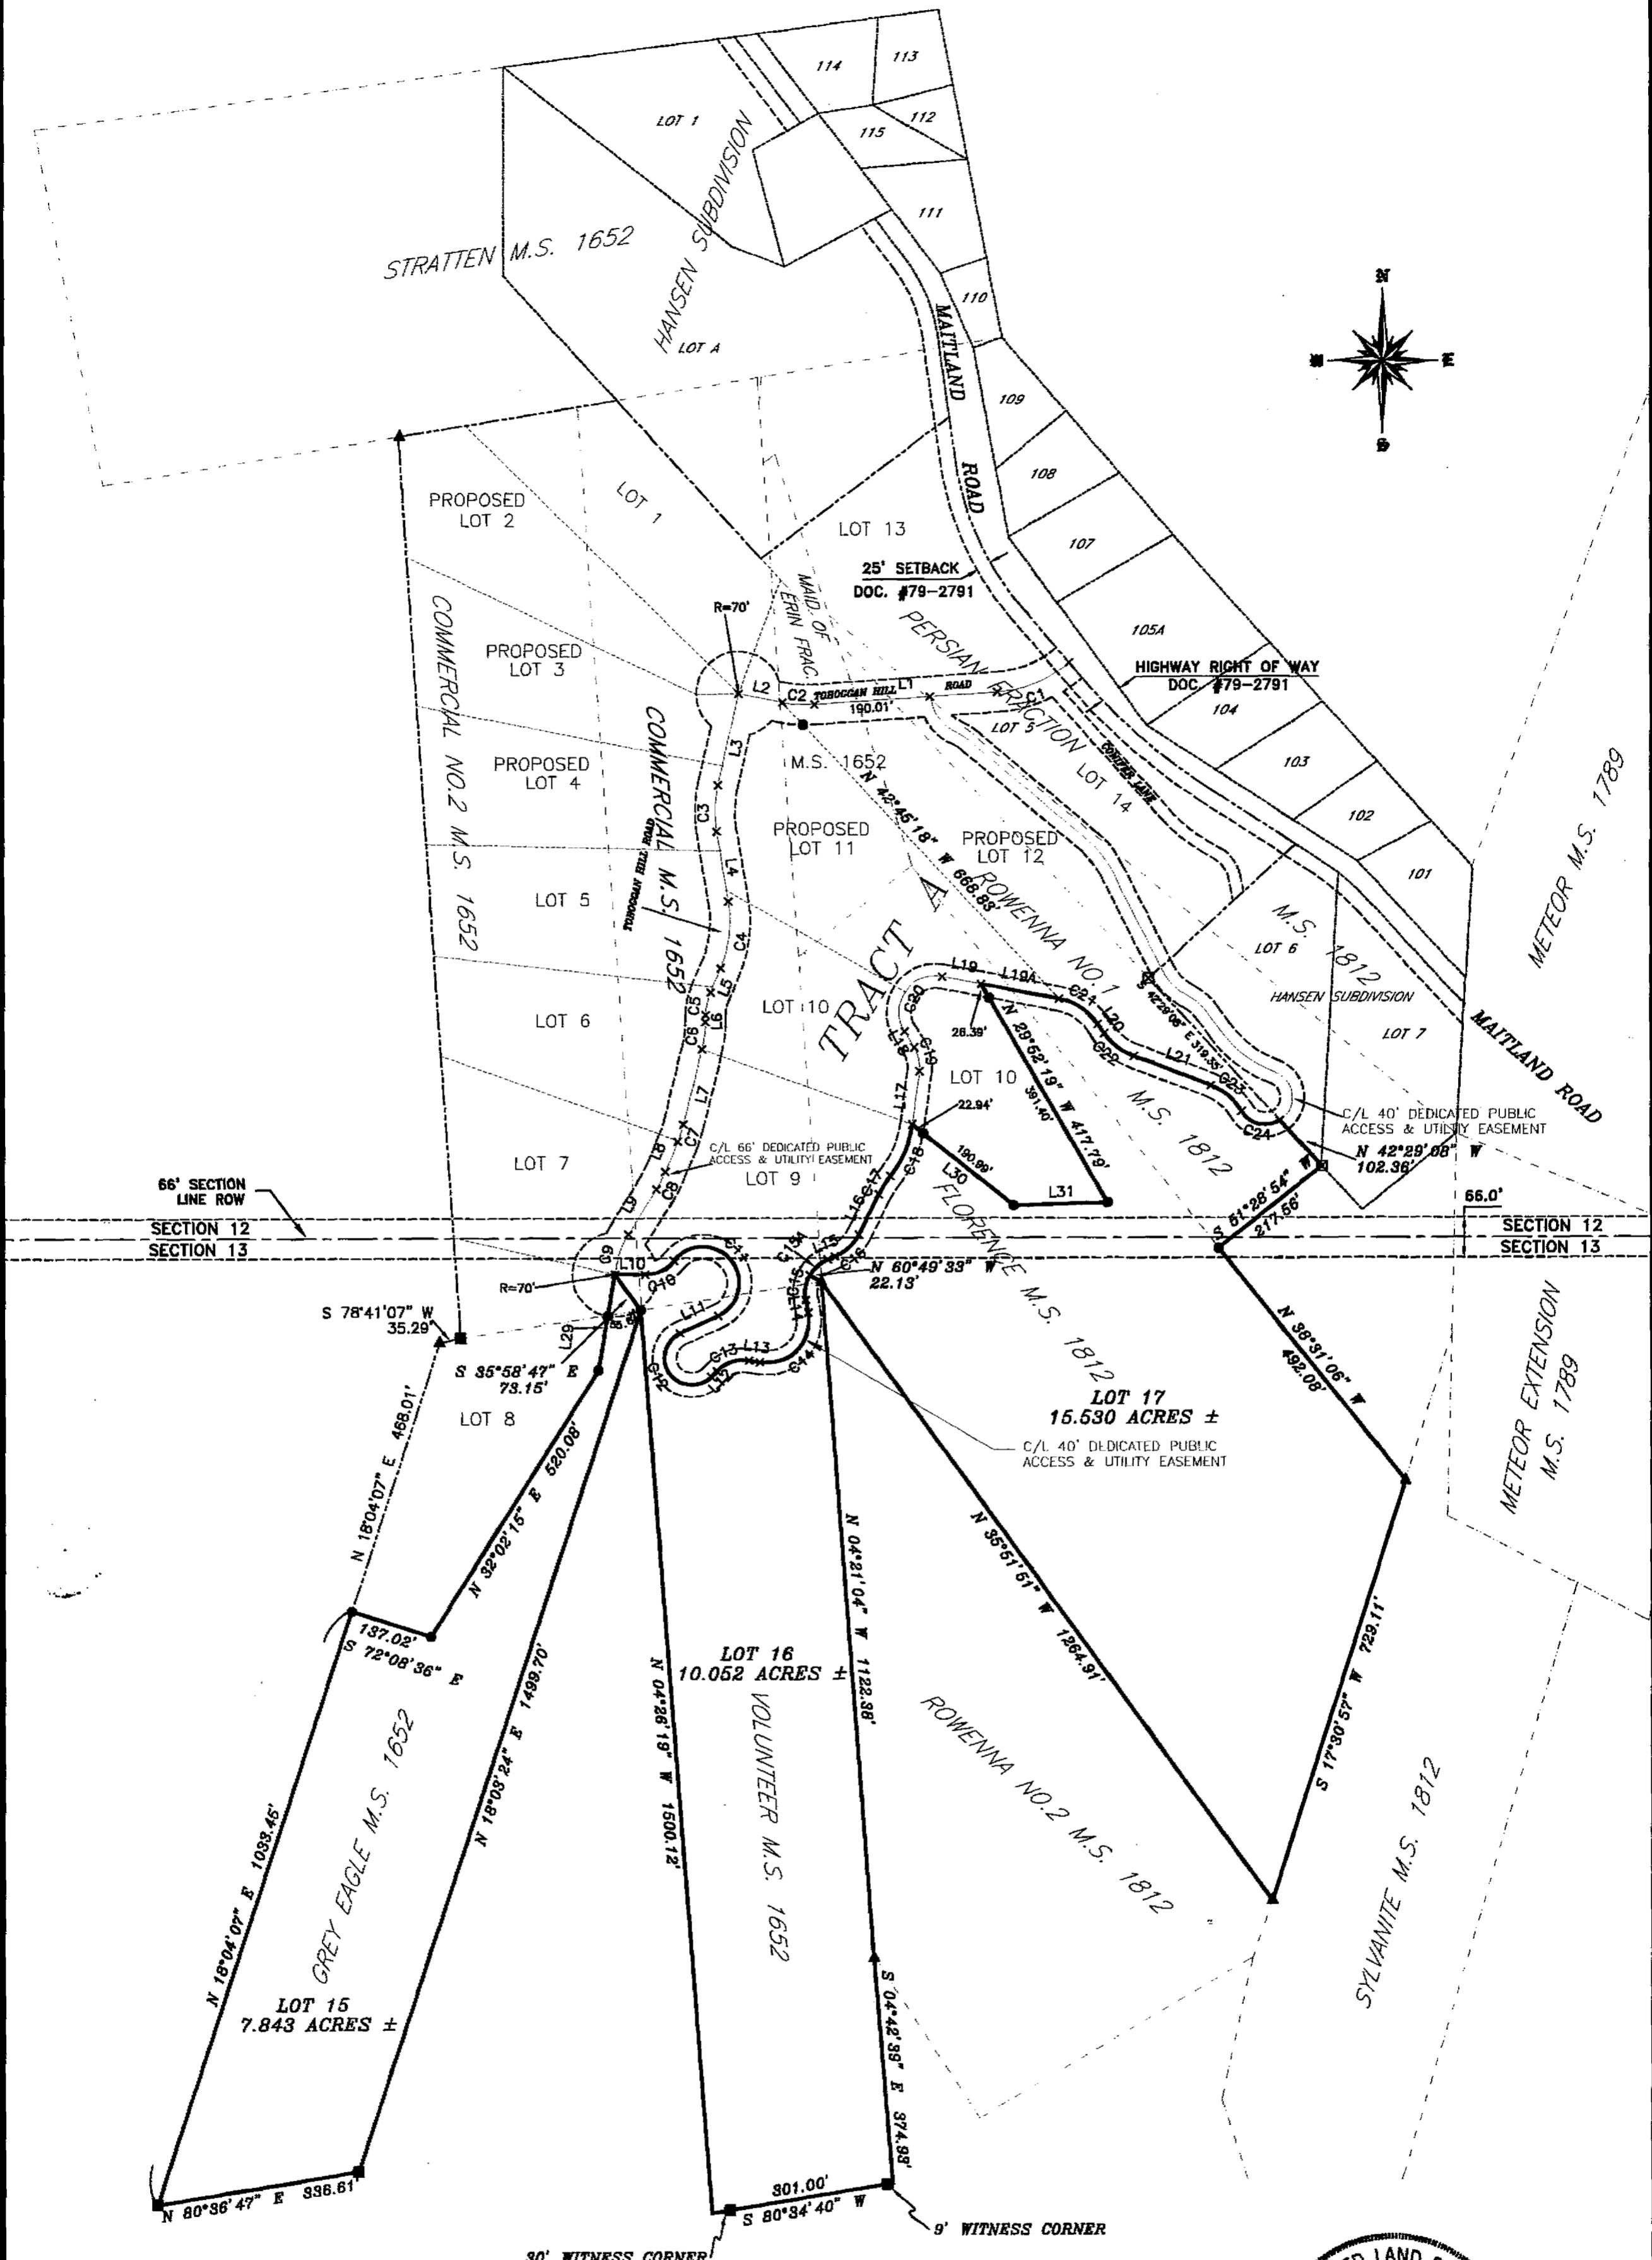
114
113
LOT 1
112
115
111
HANSEN SUBDIVISION
STRATTEN M.S. 1652
LOT A
110
MAITLAND ROAD
109
108
107
105A
104
103
102
101
PROPOSED LOT 2
LOT 1
LOT 13
25' SETBACK DOC. #79-2791
MAID. OF ERIN FRAC.
R=70'
PROPOSED LOT 3
PERSIAN FRACTION
HIGHWAY RIGHT OF WAY DOC. #79-2791
COMMERCIAL NO.2 M.S. 1652
L2
C2
TOBOGGAN HILL ROAD
L1
C1
190.01'
LOT 5
LOT 14
PROPOSED LOT 4
COMMERCIAL M.S. 1652
M.S. 1652
N 42°45'18" W 666.83'
PROPOSED LOT 11
PROPOSED LOT 12
METEOR M.S. 1789
L3
C3
L4
C4
LOT 5
TOBOGGAN HILL ROAD
ROWENNA NO.1
M.S. 1812
LOT 6
TRACT A
L19
L19A
C21
L20
C22
L21
C23
C24
N 42°29'08" E 310.35'
LOT 6
HANSEN SUBDIVISION
LOT 7
MAITLAND ROAD
C5
L5
L6
C6
LOT 10
C20
26.39'
N 29°52'19" W 417.79'
391.40'
LOT 10
M.S. 1812
C/L 40' DEDICATED PUBLIC ACCESS & UTILITY EASEMENT
N 42°29'08" W 102.36'
L7
L8
C7
C8
L9
C/L 66' DEDICATED PUBLIC ACCESS & UTILITY EASEMENT
LOT 7
LOT 9
L17
22.94'
C18
190.99'
L30
L31
L16
C17
FLORENCE M.S. 1812
S 61°28'54" W 217.56'
66.0'
66' SECTION LINE ROW
SECTION 12
SECTION 13
SECTION 12
SECTION 13
C9
L10
R=70'
C10
L11
C11
C12
C13
L13
C14
L12
L14
L15
C15
C16
N 60°49'33" W 22.13'
N 38°31'06" W 492.08'
S 78°41'07" W 35.29'
L29
S 35°58'47" E 73.15'
LOT 8
LOT 17 15.530 ACRES ±
C/L 40' DEDICATED PUBLIC ACCESS & UTILITY EASEMENT
METEOR EXTENSION M.S. 1789
N 18°04'07" E 468.01'
N 32°02'15" E 520.08'
N 04°21'04" W 1122.38'
N 35°51'51" W 1264.91'
S 17°30'57" W 729.11'
137.02'
S 72°08'36" E
LOT 16 10.052 ACRES ±
N 04°28'19" W 1500.12'
VOLUNTEER M.S. 1652
ROWENNA NO.2 M.S. 1812
N 18°03'24" E 1499.70'
GREY EAGLE M.S. 1652
N 18°04'07" E 1033.46'
SYLVANITE M.S. 1812
LOT 15 7.843 ACRES ±
S 04°42'39" E 374.93'
N 80°36'47" E 336.61'
301.00'
S 80°34'40" W
9' WITNESS CORNER
30' WITNESS CORNER
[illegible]D LAND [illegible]